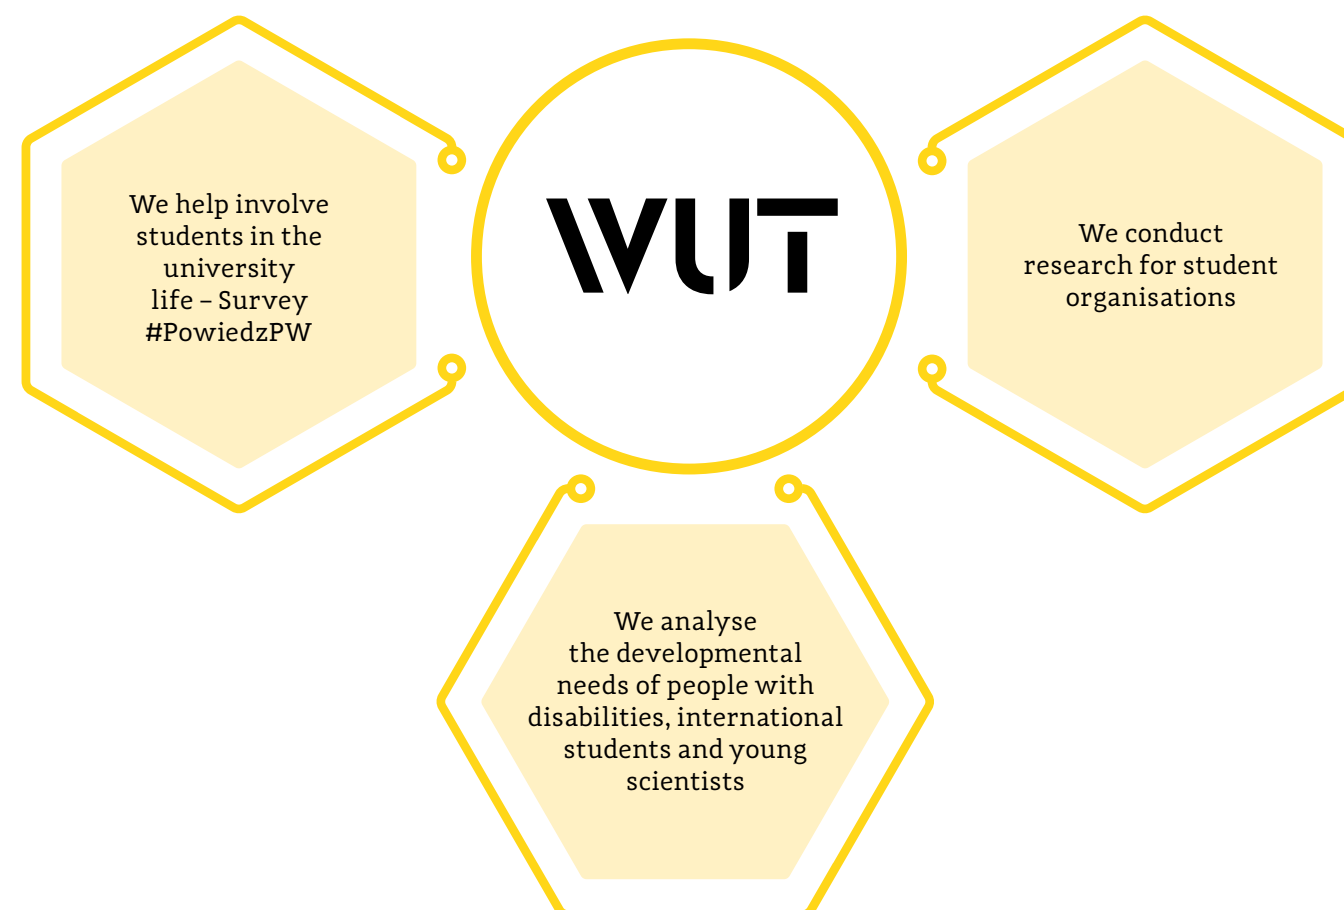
We help involve students in the university life – Survey #PowiedzPW

WUT

We conduct research for student organisations

We analyse the developmental needs of people with disabilities, international students and young scientists